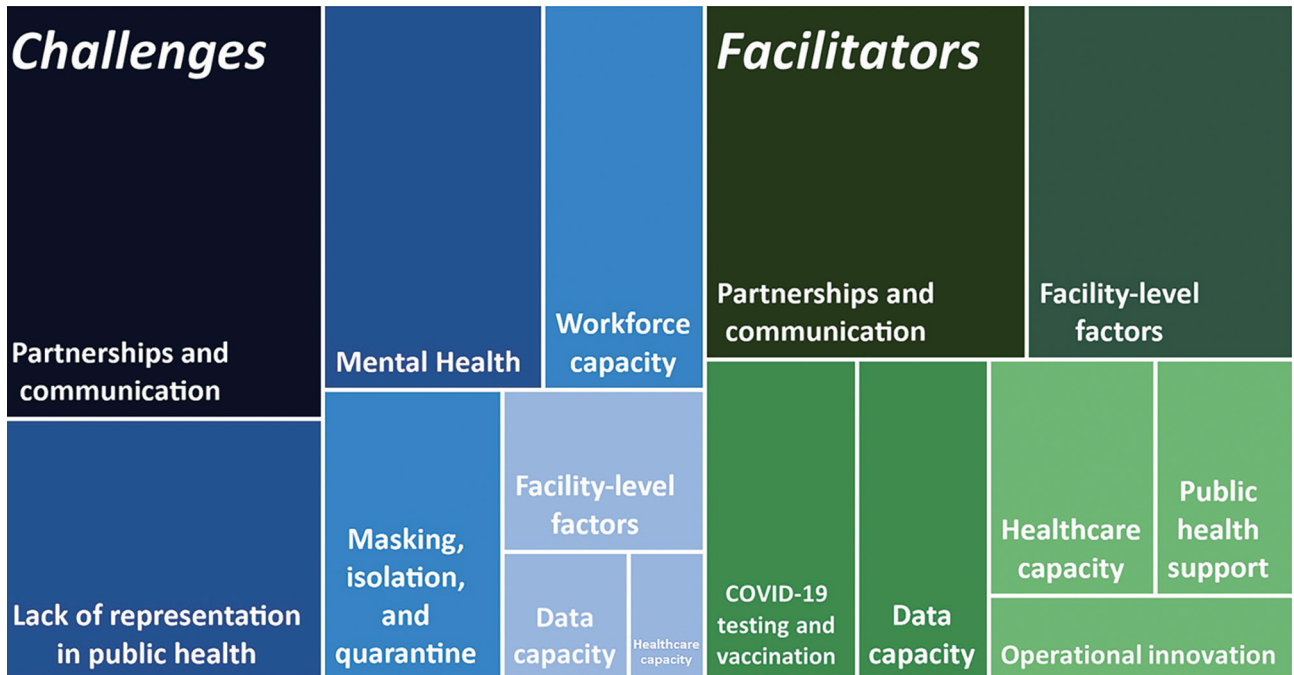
Challenges

Partnerships and communication

Lack of representation in public health

Mental Health

Workforce capacity

Masking, isolation, and quarantine

Facility-level factors

Data capacity

Healthcare capacity

Facilitators

Partnerships and communication

Facility-level factors

COVID-19 testing and vaccination

Data capacity

Healthcare capacity

Public health support

Operational innovation